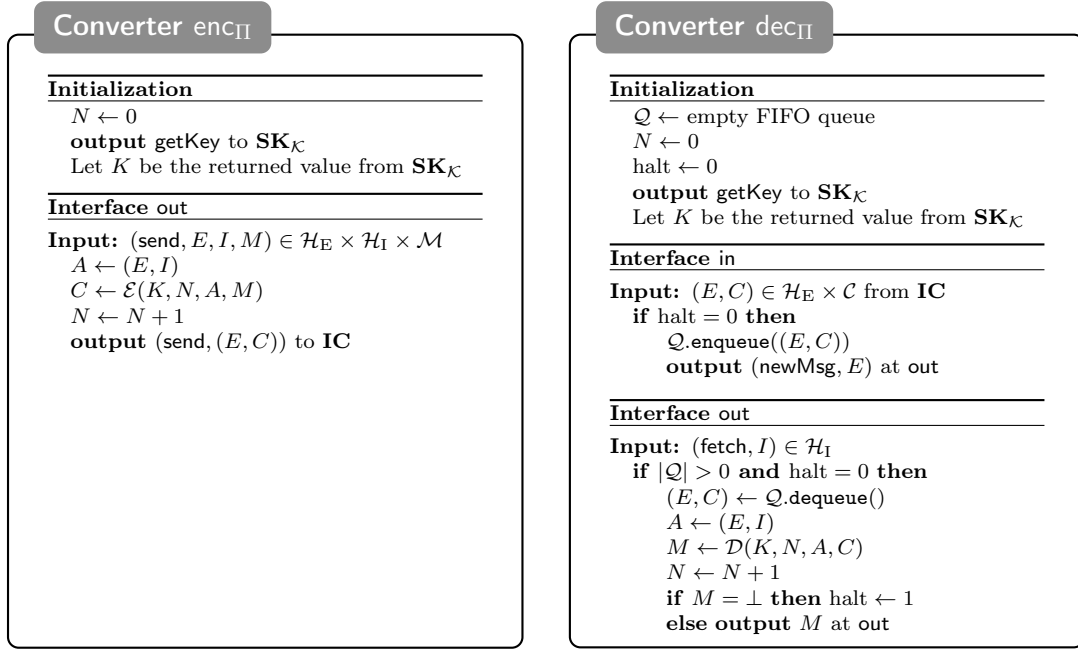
Converter $\mathsf{enc}_{\Pi}$

**Initialization**
$N \leftarrow 0$
**output** getKey to $\mathbf{SK}_{\mathcal{K}}$
Let $K$ be the returned value from $\mathbf{SK}_{\mathcal{K}}$

**Interface** out
**Input:** $(\mathsf{send}, E, I, M) \in \mathcal{H}_{\mathrm{E}} \times \mathcal{H}_{\mathrm{I}} \times \mathcal{M}$
$A \leftarrow (E, I)$
$C \leftarrow \mathcal{E}(K, N, A, M)$
$N \leftarrow N + 1$
**output** $(\mathsf{send}, (E, C))$ to **IC**

Converter $\mathsf{dec}_{\Pi}$

**Initialization**
$\mathcal{Q} \leftarrow$ empty FIFO queue
$N \leftarrow 0$
halt $\leftarrow 0$
**output** getKey to $\mathbf{SK}_{\mathcal{K}}$
Let $K$ be the returned value from $\mathbf{SK}_{\mathcal{K}}$

**Interface** in
**Input:** $(E, C) \in \mathcal{H}_{\mathrm{E}} \times \mathcal{C}$ from **IC**
**if** halt $= 0$ **then**
$\mathcal{Q}.\mathsf{enqueue}((E, C))$
**output** $(\mathsf{newMsg}, E)$ at out

**Interface** out
**Input:** $(\mathsf{fetch}, I) \in \mathcal{H}_{\mathrm{I}}$
**if** $|\mathcal{Q}| > 0$ **and** halt $= 0$ **then**
$(E, C) \leftarrow \mathcal{Q}.\mathsf{dequeue}()$
$A \leftarrow (E, I)$
$M \leftarrow \mathcal{D}(K, N, A, C)$
$N \leftarrow N + 1$
**if** $M = \bot$ **then** halt $\leftarrow 1$
**else output** $M$ at out